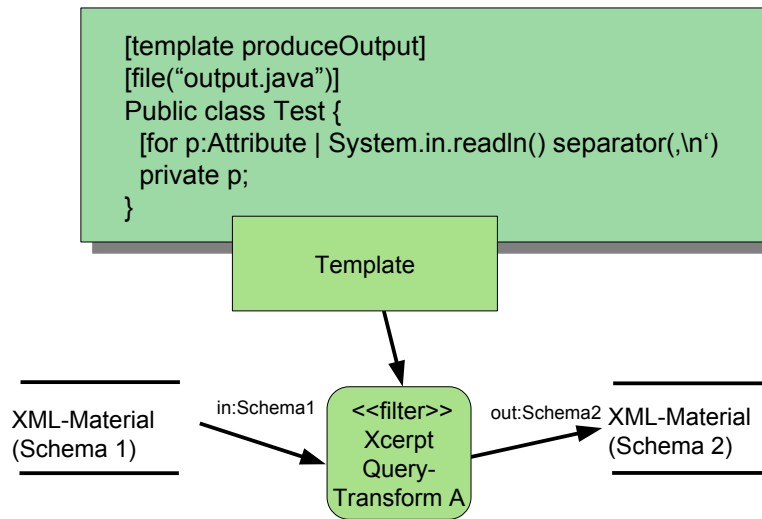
[template produceOutput]
[file(“output.java”)]
Public class Test {
[for p:Attribute | System.in.readln() separator(,\n‘)
private p;
}

Template

XML-Material
(Schema 1)

in:Schema1

<<filter>>
Xcerpt
Query-
Transform A

out:Schema2

XML-Material
(Schema 2)